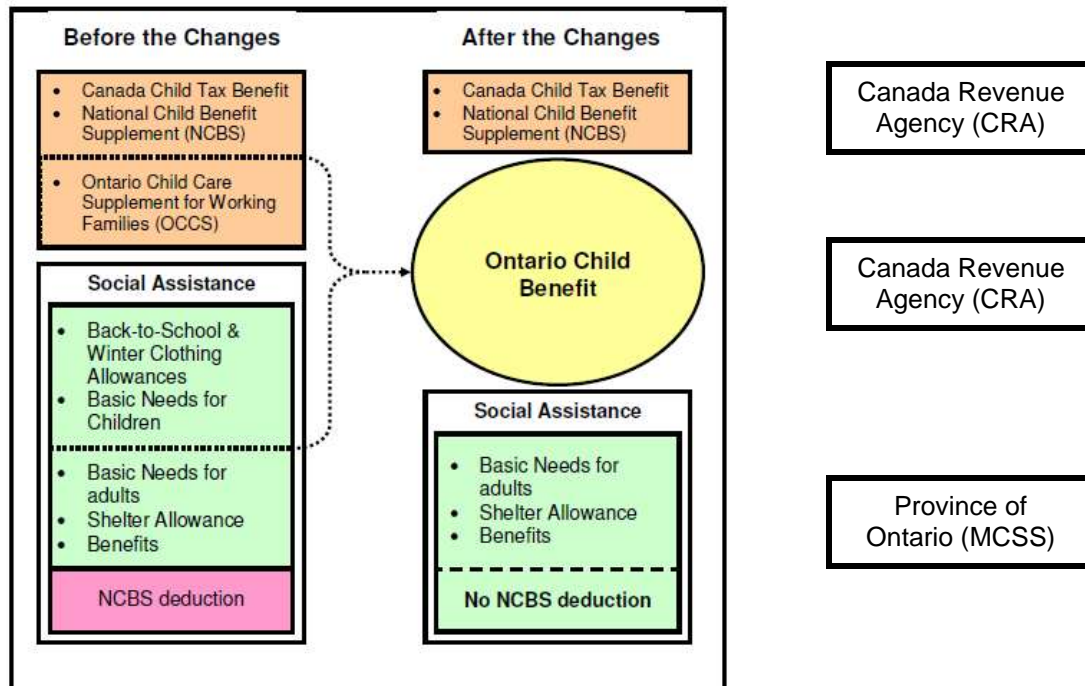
Before the Changes

- Canada Child Tax Benefit
- National Child Benefit Supplement (NCBS)

- Ontario Child Care Supplement for Working Families (OCCS)

Social Assistance

- Back-to-School & Winter Clothing Allowances
- Basic Needs for Children

- Basic Needs for adults
- Shelter Allowance
- Benefits

NCBS deduction

After the Changes

- Canada Child Tax Benefit
- National Child Benefit Supplement (NCBS)

Ontario Child Benefit

Social Assistance

- Basic Needs for adults
- Shelter Allowance
- Benefits

No NCBS deduction

Canada Revenue Agency (CRA)

Canada Revenue Agency (CRA)

Province of Ontario (MCSS)